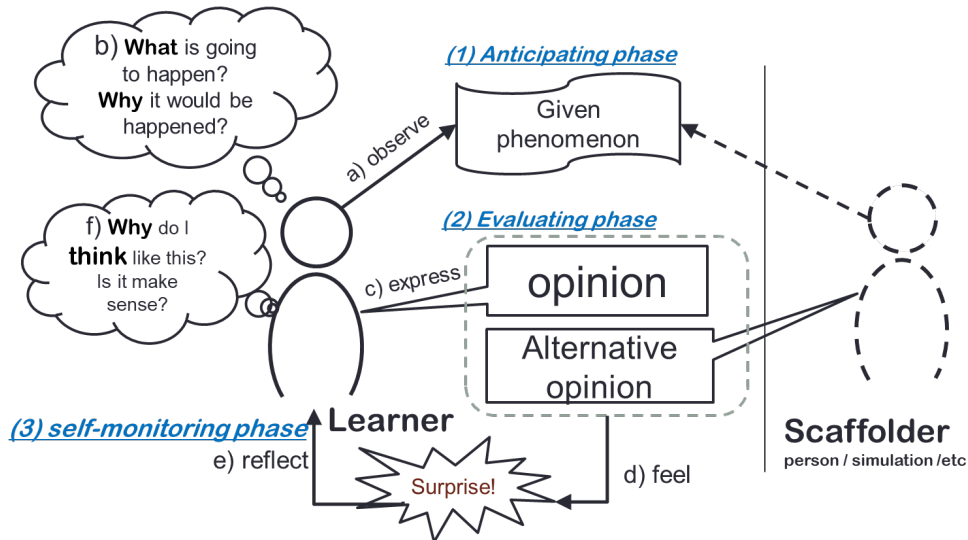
b) What is going to happen? Why it would be happened?

(1) Anticipating phase

Given phenomenon

a) observe

f) Why do I think like this? Is it make sense?

(2) Evaluating phase

c) express

opinion

Alternative opinion

(3) self-monitoring phase

Learner

e) reflect

Surprise!

d) feel

Scaffolder
person / simulation /etc